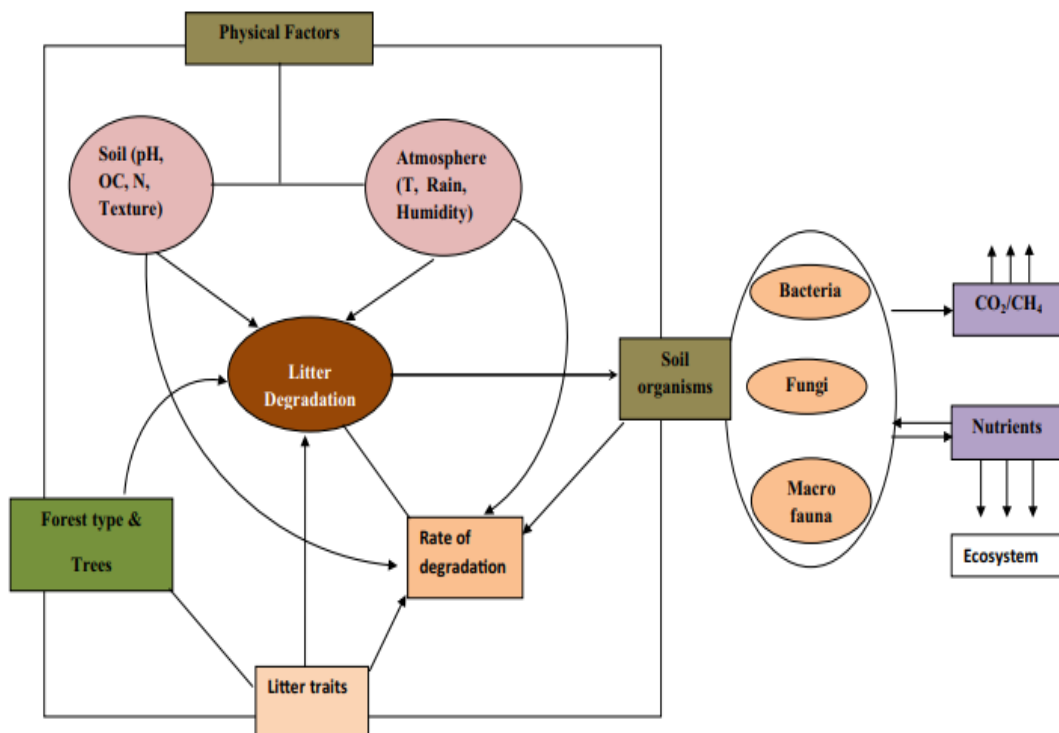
Physical Factors

Soil (pH, OC, N, Texture)

Atmosphere (T, Rain, Humidity)

Litter Degradation

Soil organisms

Bacteria

Fungi

Macro fauna

$CO_2/CH_4$

Nutrients

Ecosystem

Forest type & Trees

Rate of degradation

Litter traits